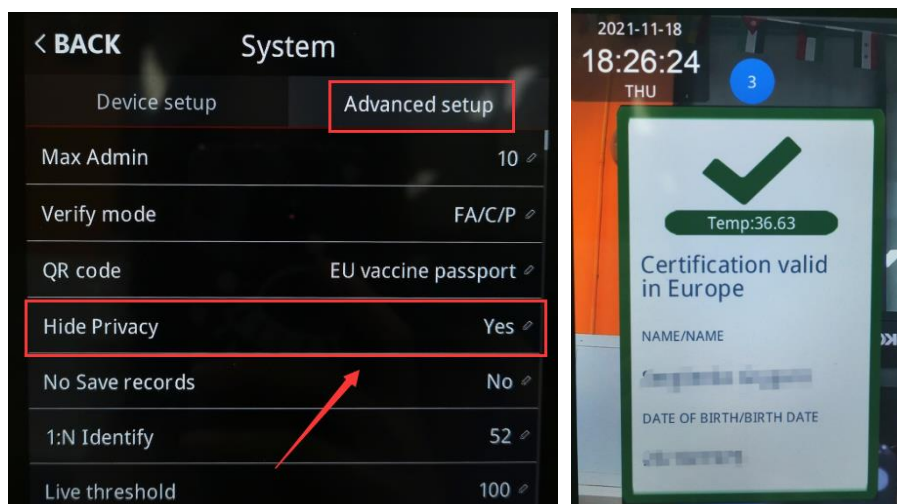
< BACK System

Device setup | Advanced setup

Max Admin 10

Verify mode FA/C/P

QR code EU vaccine passport

Hide Privacy Yes

No Save records No

1:N Identify 52

Live threshold 100

2021-11-18
18:26:24
THU

3

Temp:36.63

Certification valid in Europe

NAME/NAME

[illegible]

DATE OF BIRTH/BIRTH DATE

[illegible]